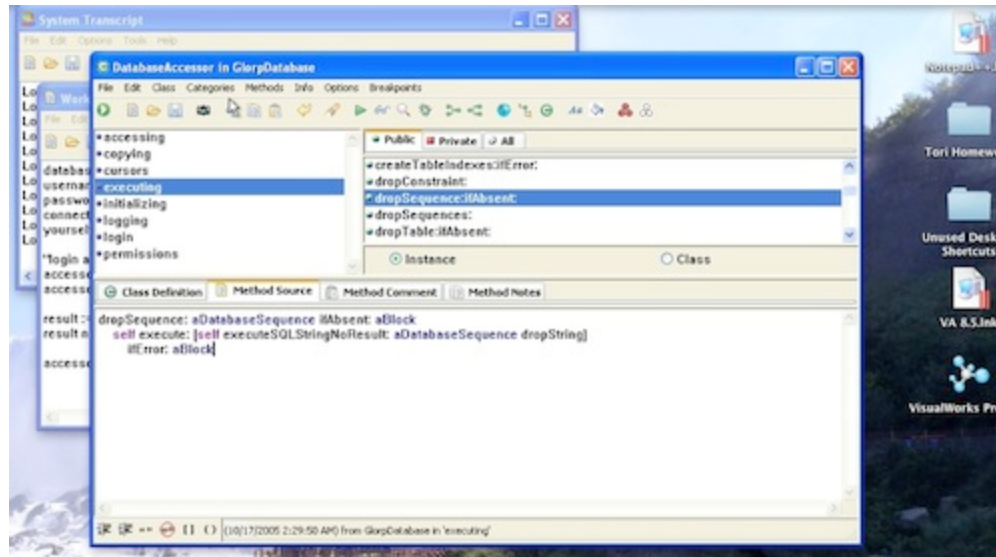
System Transcript
File Edit Options Tools Help

Lo
Lo
Lo
Lo
Lo
Lo
Lo
Lo

Work
File Edit

databas
usernam
passwo
connect
yoursel

"login a
accesso
accesso

result :
result n

accesso

DatabaseAccessor in GlorpDatabase
File Edit Class Categories Methods Info Options Breakpoints

accessing
copying
cursors
executing
initializing
logging
login
permissions

Public
Private
All

createTableIndexes:ifError:
dropConstraint:
dropSequence:ifAbsent:
dropSequences:
dropTable:ifAbsent:

Instance
Class

Class Definition
Method Source
Method Comment
Method Notes

dropSequence: aDatabaseSequence ifAbsent: aBlock
self execute: [self executeSQLStringNoResult: aDatabaseSequence dropString]
ifError: aBlock

(10/17/2005 2:29:50 AM) from GlorpDatabase in 'executing'

Notepad++

Tori Homew

Unused Desk Shortcuts

VA 8.5.lnk

VisualWorks Pr